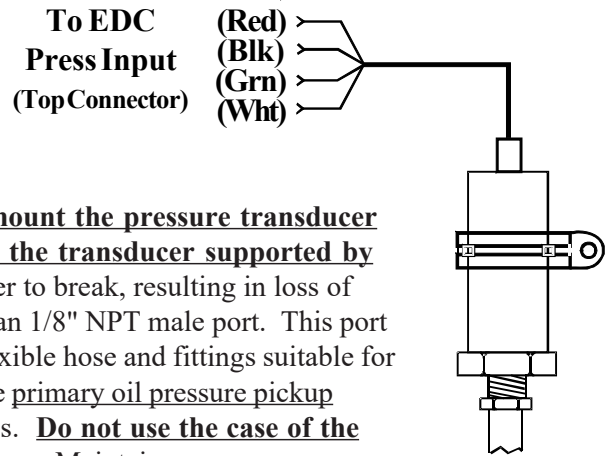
To EDC Press Input (Top Connector)

(Red)
(Blk)
(Grn)
(Wht)

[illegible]mount the pressure transducer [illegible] the transducer supported by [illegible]er to break, resulting in loss of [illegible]an 1/8" NPT male port. This port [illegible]xible hose and fittings suitable for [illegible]e primary oil pressure pickup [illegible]s. Do not use the case of the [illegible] Maintain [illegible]